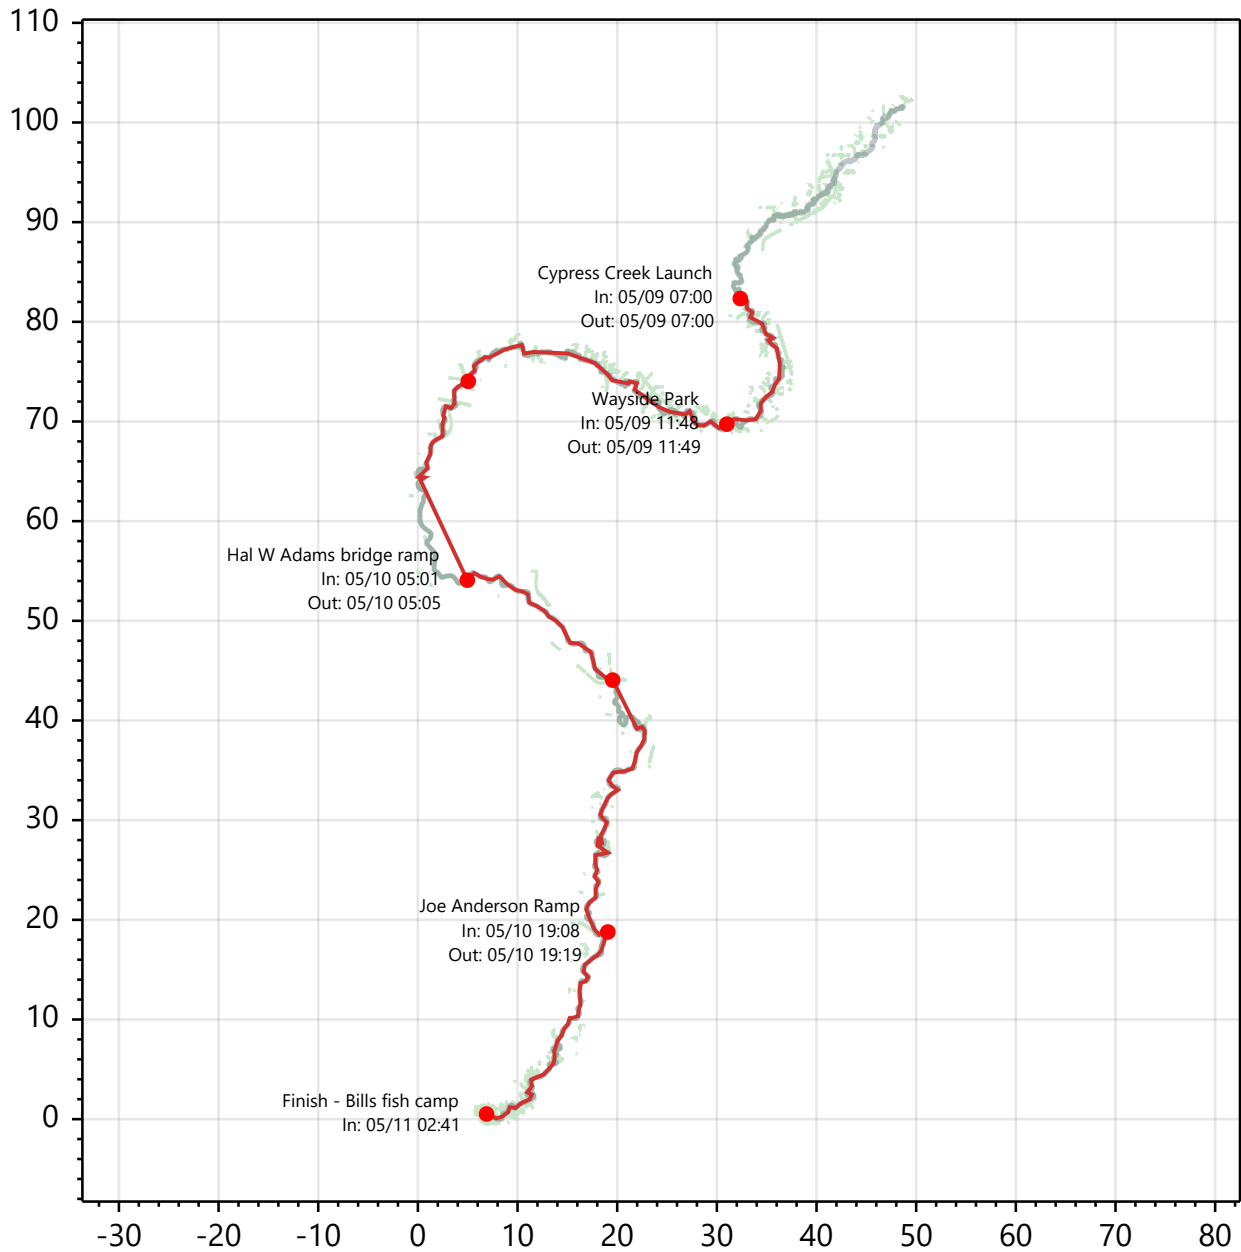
110
100
90
80
70
60
50
40
30
20
10
0

-30 -20 -10 0 10 20 30 40 50 60 70 80

Cypress Creek Launch
In: 05/09 07:00
Out: 05/09 07:00

Wayside Park
In: 05/09 11:48
Out: 05/09 11:49

Hal W Adams bridge ramp
In: 05/10 05:01
Out: 05/10 05:05

Joe Anderson Ramp
In: 05/10 19:08
Out: 05/10 19:19

Finish - Bills fish camp
In: 05/11 02:41